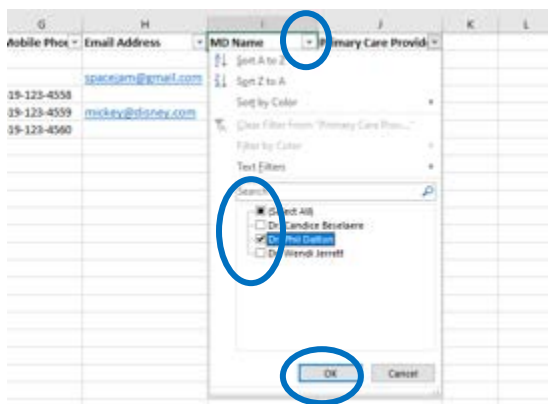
G H I J K L

Mobile Phoı Email Address MD Name Primary Care Provid

spacejam@gmail.com
19-123-4558
19-123-4559 mickey@disney.com
19-123-4560

Sort A to Z
Sort Z to A
Sort by Color
Clear Filter From "Primary Care Prov..."
Filter by Color
Text Filters
Search
(Select All)
Dr. Candice Beselaere
Dr. Phil Dalton
Dr. Wendi Jerrett

OK Cancel